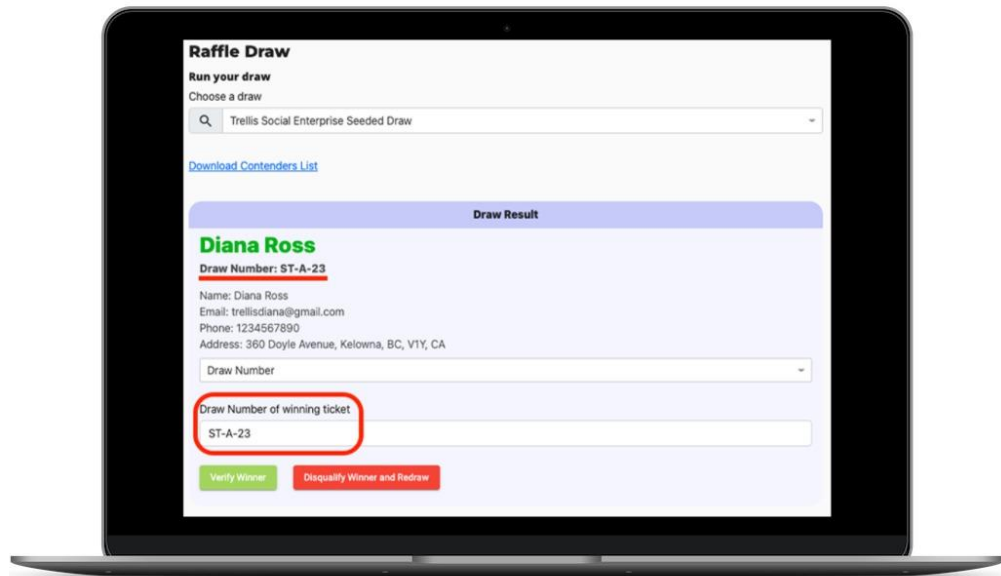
Raffle Draw

Run your draw

Choose a draw

Trellis Social Enterprise Seeded Draw

Download Contenders List

Draw Result

Diana Ross

Draw Number: ST-A-23

Name: Diana Ross
Email: trellisdiana@gmail.com
Phone: 1234567890
Address: 360 Doyle Avenue, Kelowna, BC, V1Y, CA

Draw Number

Draw Number of winning ticket

ST-A-23

Verify Winner

Disqualify Winner and Redraw